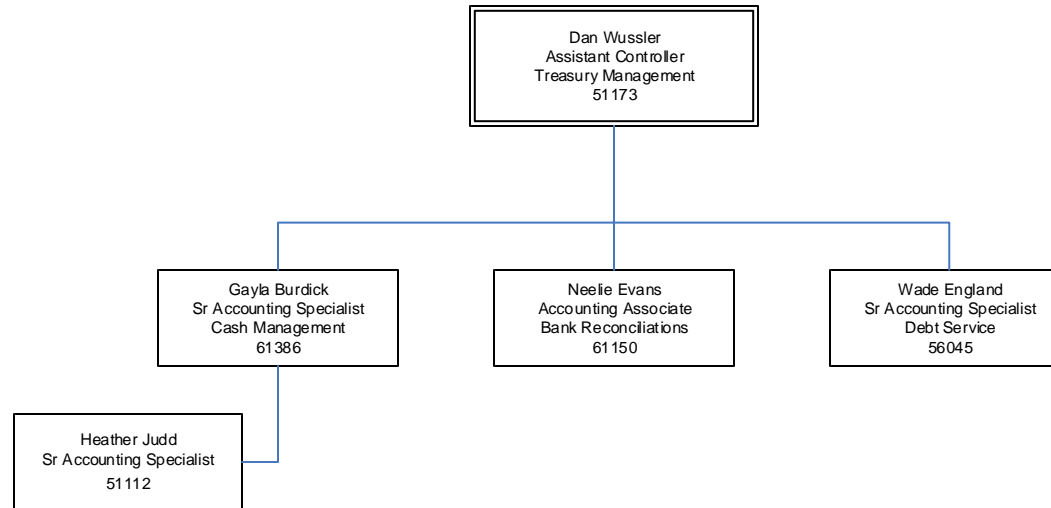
Dan Wussler
Assistant Controller
Treasury Management
51173

Gayla Burdick
Sr Accounting Specialist
Cash Management
61386

Neelie Evans
Accounting Associate
Bank Reconciliations
61150

Wade England
Sr Accounting Specialist
Debt Service
56045

Heather Judd
Sr Accounting Specialist
51112